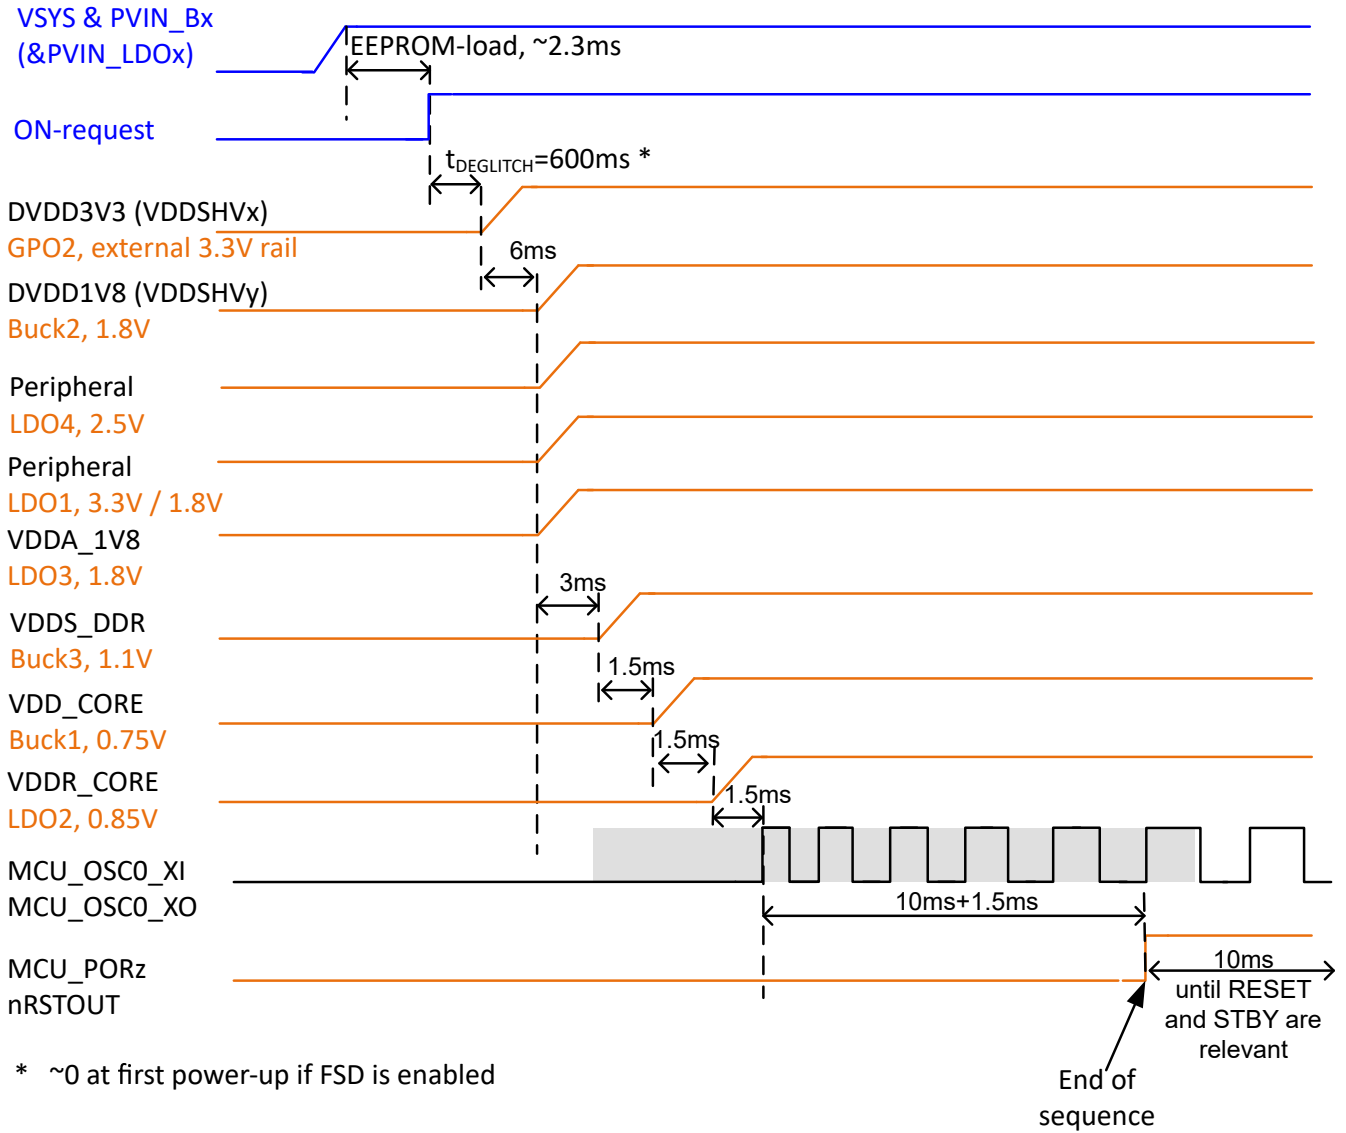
VSYS & PVIN_Bx
(&PVIN_LDOx)

EEPROM-load, ~2.3ms

ON-request

$t_{DEGLITCH}$=600ms *

DVDD3V3 (VDDSHVx)
GPO2, external 3.3V rail

6ms

DVDD1V8 (VDDSHVy)
Buck2, 1.8V

Peripheral
LDO4, 2.5V

Peripheral
LDO1, 3.3V / 1.8V

VDDA_1V8
LDO3, 1.8V

3ms

VDDS_DDR
Buck3, 1.1V

1.5ms

VDD_CORE
Buck1, 0.75V

1.5ms

VDDR_CORE
LDO2, 0.85V

1.5ms

MCU_OSC0_XI
MCU_OSC0_XO

10ms+1.5ms

MCU_PORz
nRSTOUT

10ms
until RESET and STBY are relevant

End of sequence

* ~0 at first power-up if FSD is enabled